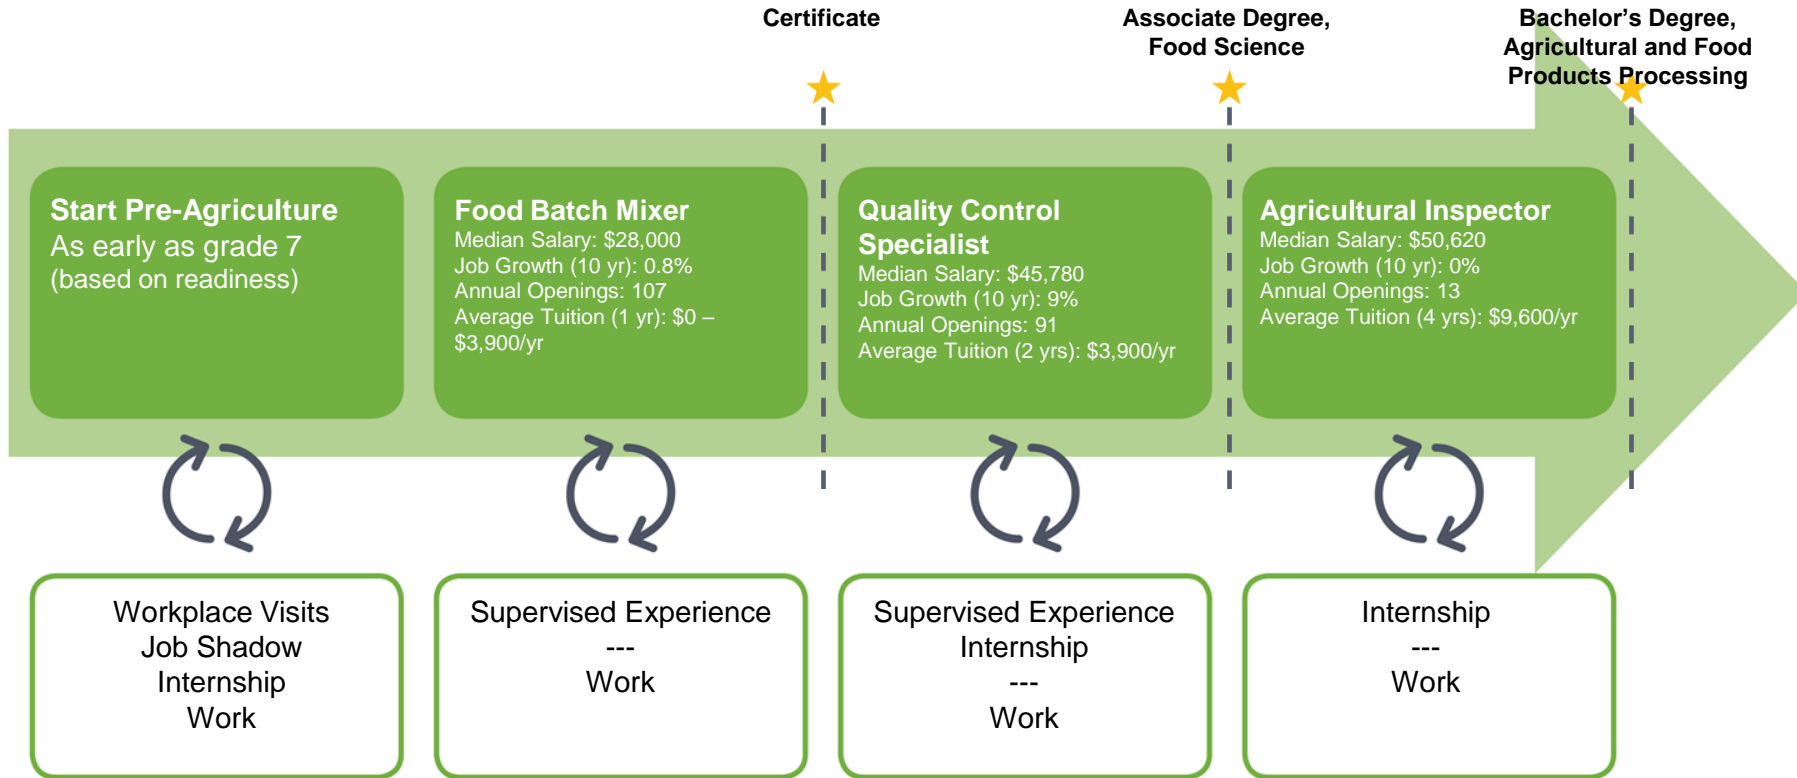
Certificate

Associate Degree, Food Science

Bachelor's Degree, Agricultural and Food Products Processing

Start Pre-Agriculture
As early as grade 7 (based on readiness)

Food Batch Mixer
Median Salary: $28,000
Job Growth (10 yr): 0.8%
Annual Openings: 107
Average Tuition (1 yr): $0 – $3,900/yr

Quality Control Specialist
Median Salary: $45,780
Job Growth (10 yr): 9%
Annual Openings: 91
Average Tuition (2 yrs): $3,900/yr

Agricultural Inspector
Median Salary: $50,620
Job Growth (10 yr): 0%
Annual Openings: 13
Average Tuition (4 yrs): $9,600/yr

Workplace Visits
Job Shadow
Internship
Work

Supervised Experience
---
Work

Supervised Experience
Internship
---
Work

Internship
---
Work